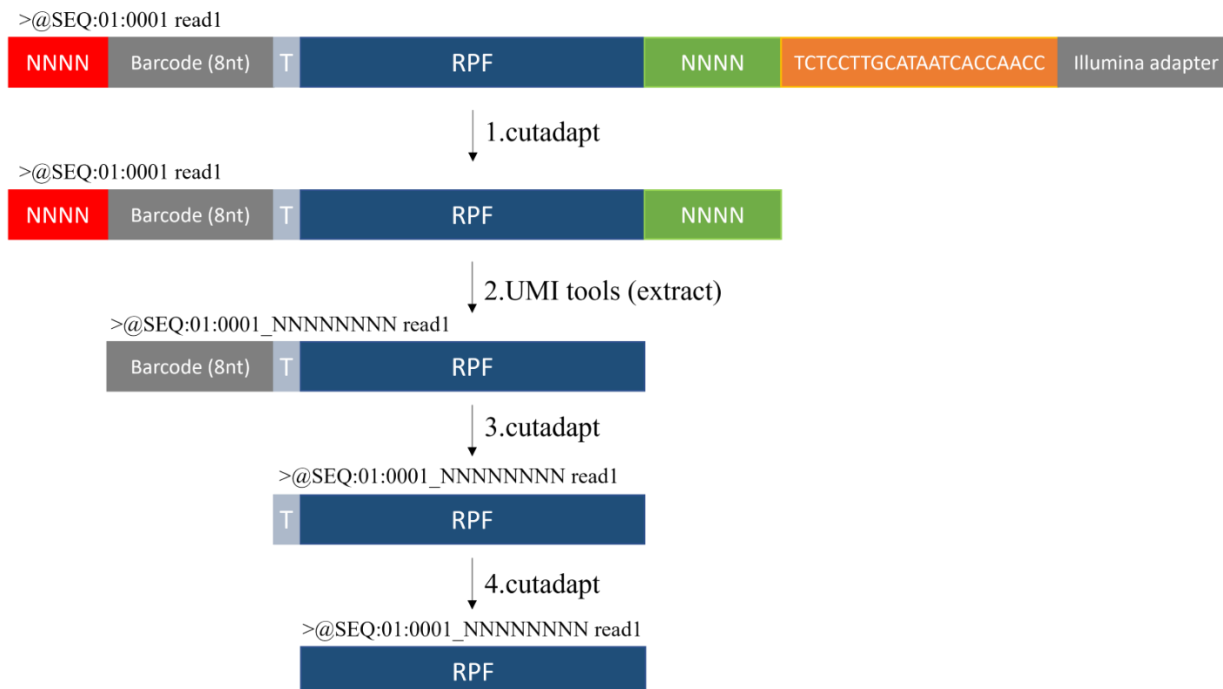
>@SEQ:01:0001 read1

NNNN Barcode (8nt) T RPF NNNN TCTCCTTGCATAATCACCAACC Illumina adapter

1.cutadapt

>@SEQ:01:0001 read1

NNNN Barcode (8nt) T RPF NNNN

2.UMI tools (extract)

>@SEQ:01:0001_NNNNNNNN read1

Barcode (8nt) T RPF

3.cutadapt

>@SEQ:01:0001_NNNNNNNN read1

T RPF

4.cutadapt

>@SEQ:01:0001_NNNNNNNN read1

RPF